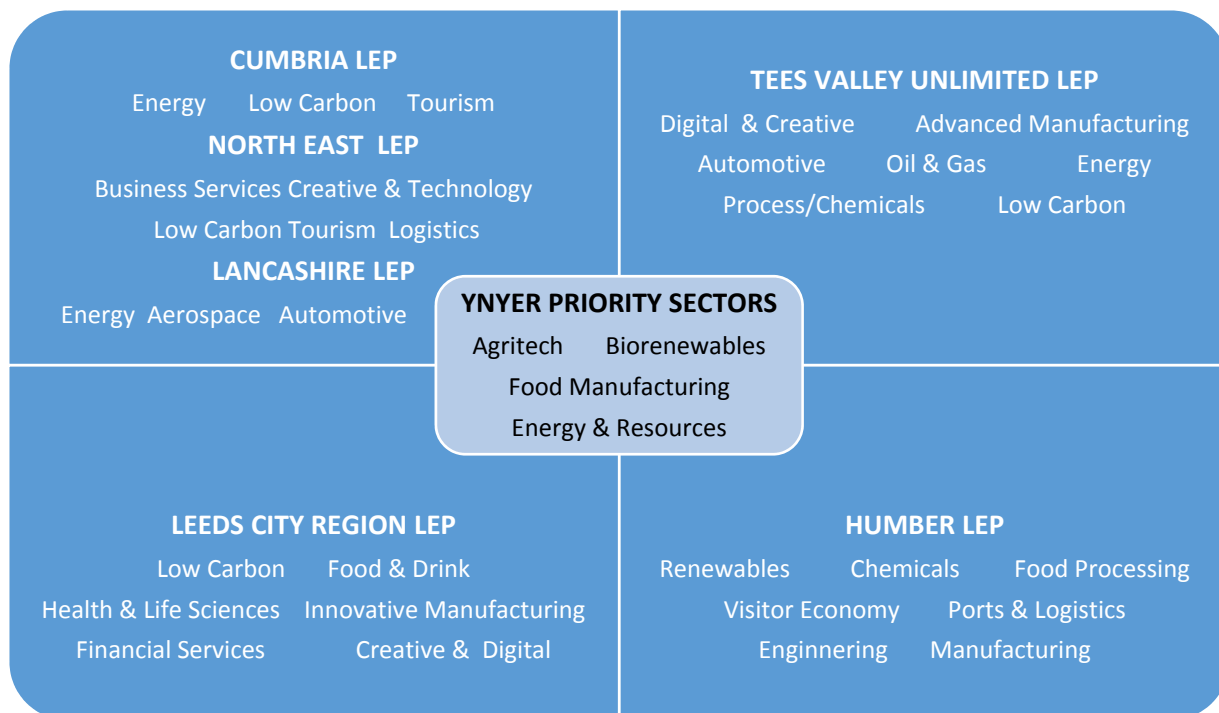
CUMBRIA LEP

Energy Low Carbon Tourism

NORTH EAST LEP

Business Services Creative & Technology

Low Carbon Tourism Logistics

LANCASHIRE LEP

Energy Aerospace Automotive

TEES VALLEY UNLIMITED LEP

Digital & Creative Advanced Manufacturing

Automotive Oil & Gas Energy

Process/Chemicals Low Carbon

YNYER PRIORITY SECTORS

Agritech Biorenewables

Food Manufacturing

Energy & Resources

LEEDS CITY REGION LEP

Low Carbon Food & Drink

Health & Life Sciences Innovative Manufacturing

Financial Services Creative & Digital

HUMBER LEP

Renewables Chemicals Food Processing

Visitor Economy Ports & Logistics

Enginnering Manufacturing